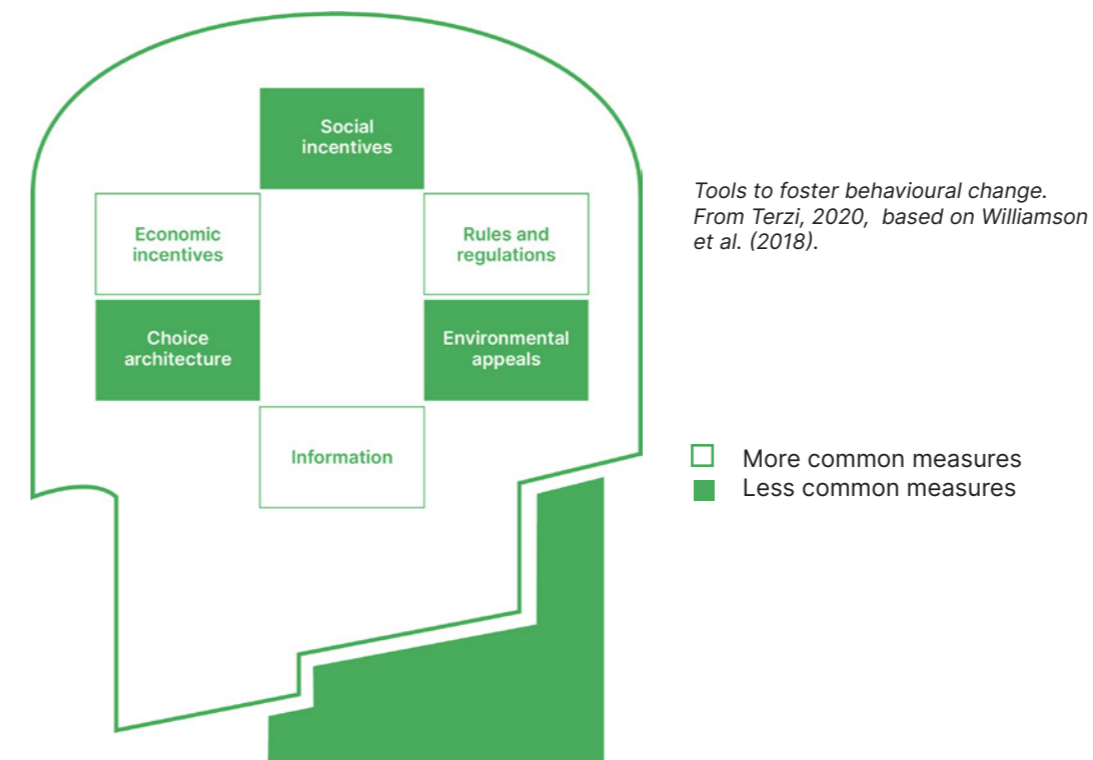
Social incentives

Economic incentives

Rules and regulations

Choice architecture

Environmental appeals

Information

Tools to foster behavioural change. From Terzi, 2020, based on Williamson et al. (2018).

More common measures
Less common measures